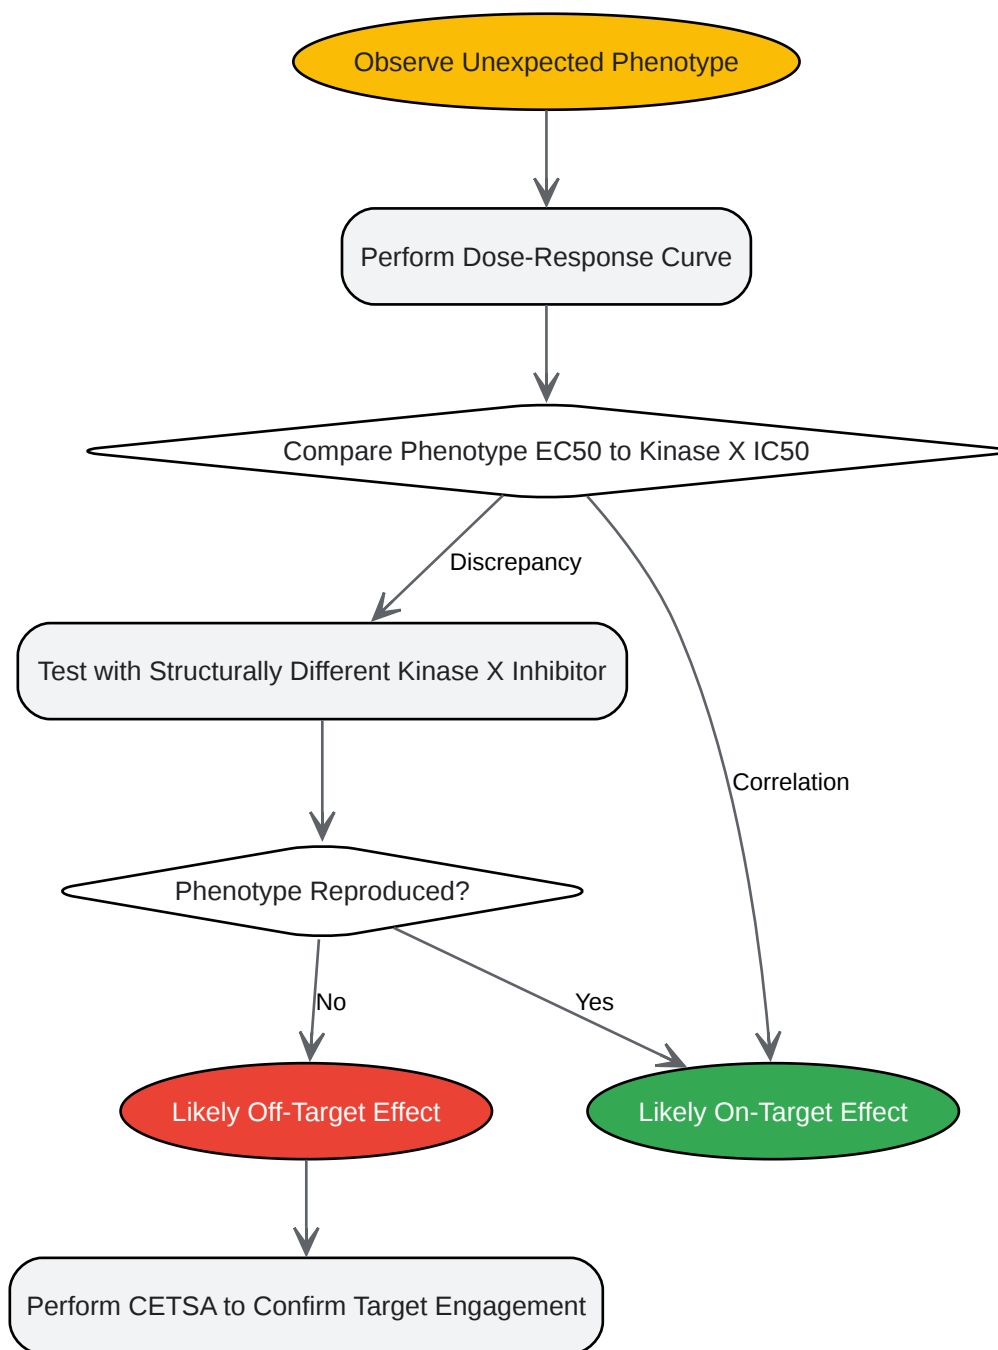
Observe Unexpected Phenotype

Perform Dose-Response Curve

Compare Phenotype EC50 to Kinase X IC50

Discrepancy

Correlation

Test with Structurally Different Kinase X Inhibitor

Phenotype Reproduced?

No

Yes

Likely Off-Target Effect

Likely On-Target Effect

Perform CETSA to Confirm Target Engagement